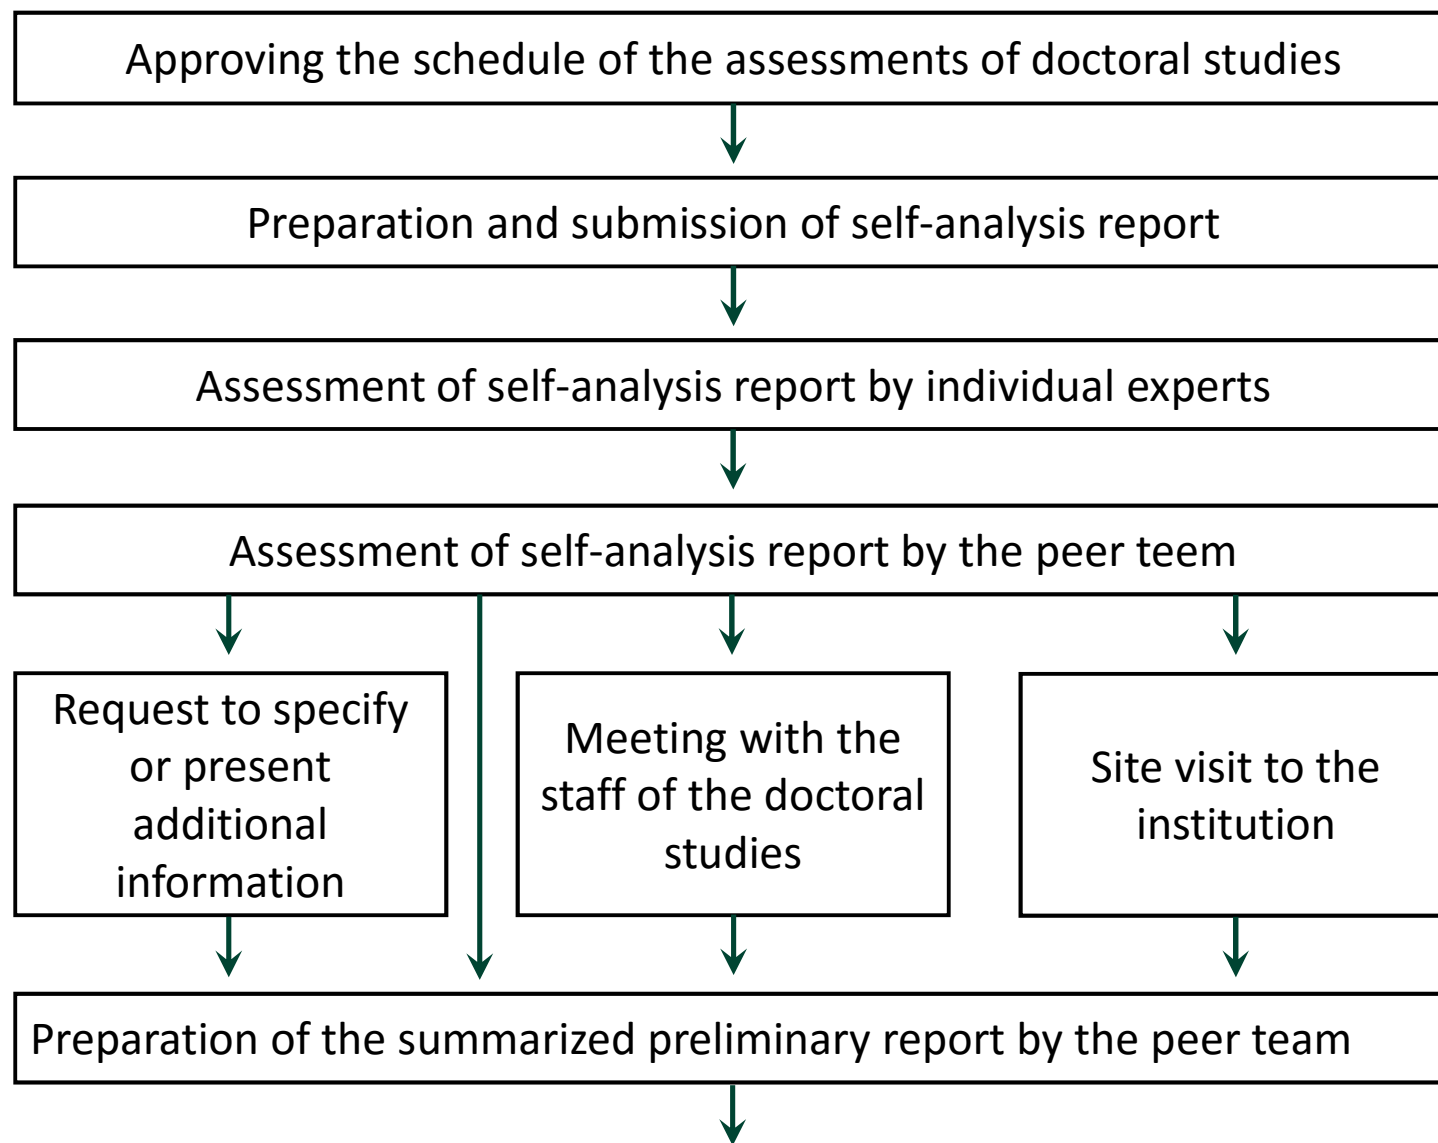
Approving the schedule of the assessments of doctoral studies

Preparation and submission of self-analysis report

Assessment of self-analysis report by individual experts

Assessment of self-analysis report by the peer teem

Request to specify or present additional information

Meeting with the staff of the doctoral studies

Site visit to the institution

Preparation of the summarized preliminary report by the peer team